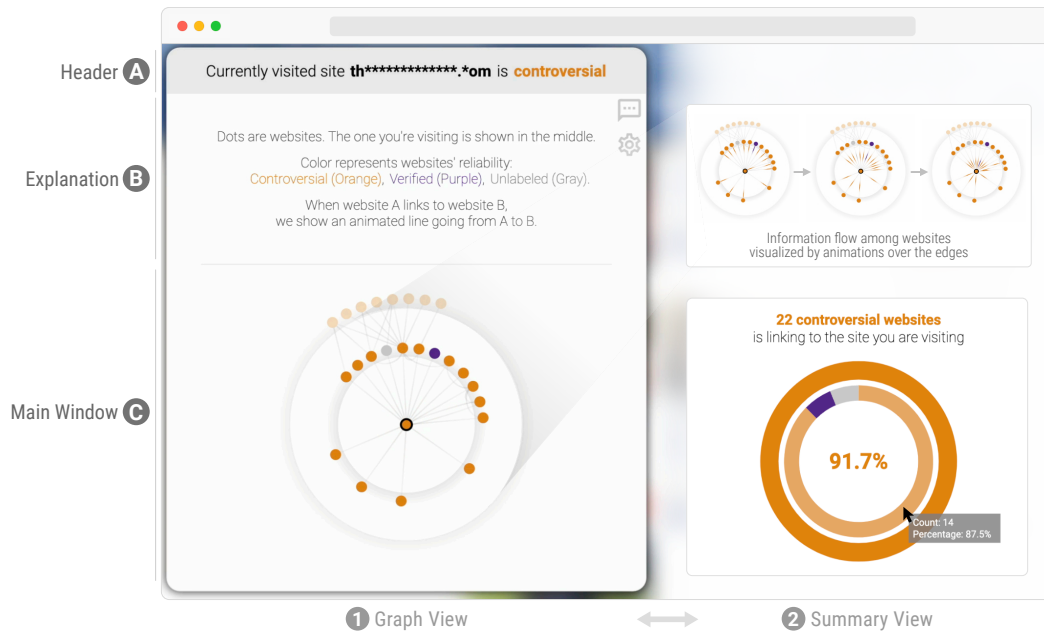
Header A

Explanation B

Main Window C

Currently visited site th*************.*om is controversial

Dots are websites. The one you're visiting is shown in the middle.

Color represents websites' reliability:
Controversial (Orange), Verified (Purple), Unlabeled (Gray).

When website A links to website B,
we show an animated line going from A to B.

Information flow among websites
visualized by animations over the edges

22 controversial websites
is linking to the site you are visiting

91.7%

Count: 14
Percentage: 87.5%

1 Graph View

2 Summary View